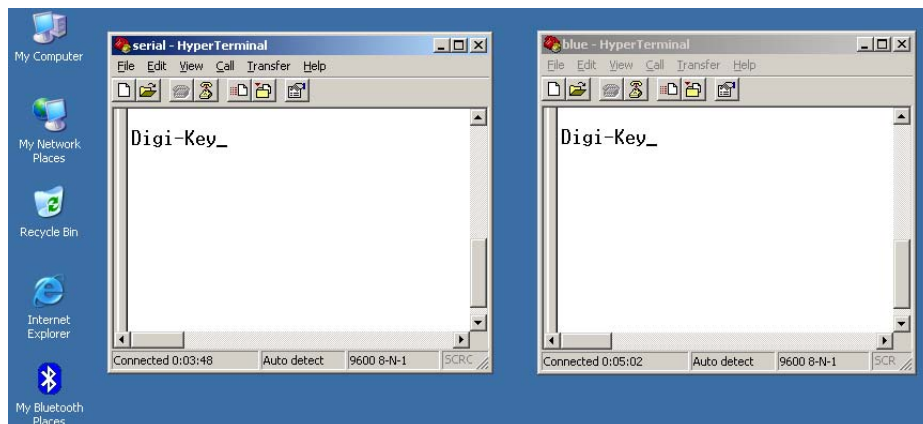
My Computer

My Network Places

Recycle Bin

Internet Explorer

My Bluetooth Places

serial - HyperTerminal
File Edit View Call Transfer Help

Digi-Key_

Connected 0:03:48 | Auto detect | 9600 8-N-1 | SCRC

blue - HyperTerminal
File Edit View Call Transfer Help

Digi-Key_

Connected 0:05:02 | Auto detect | 9600 8-N-1 | SCR